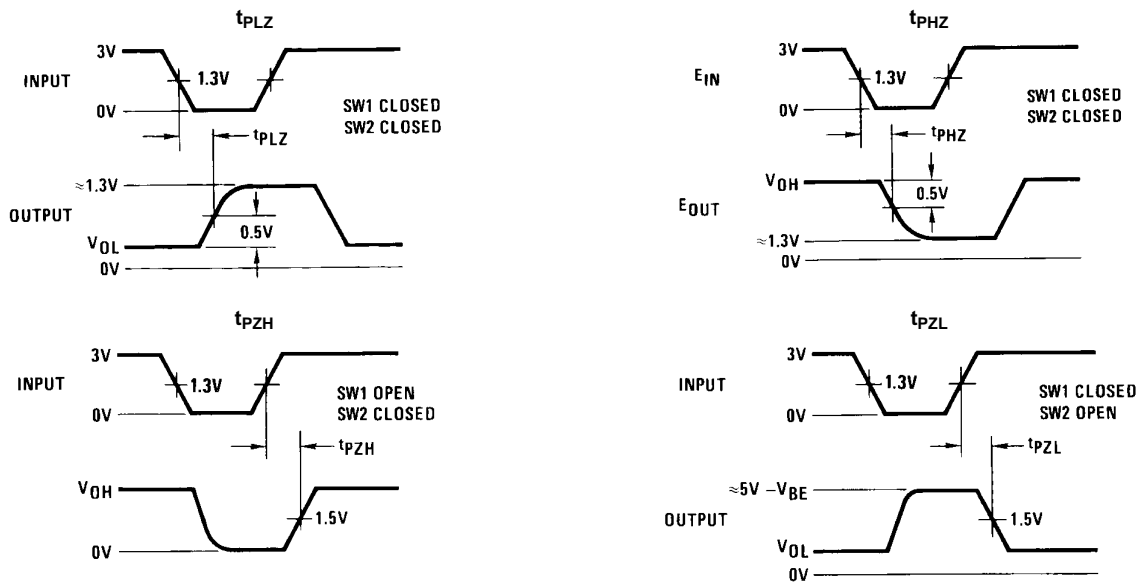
$t_{PLZ}$

3V
INPUT
1.3V
0V
SW1 CLOSED
SW2 CLOSED
$t_{PLZ}$
≈1.3V
OUTPUT
0.5V
$V_{OL}$
0V

$t_{PHZ}$

3V
$E_{IN}$
1.3V
0V
SW1 CLOSED
SW2 CLOSED
$t_{PHZ}$
$V_{OH}$
0.5V
$E_{OUT}$
≈1.3V
0V

$t_{PZH}$

3V
INPUT
1.3V
0V
SW1 OPEN
SW2 CLOSED
$t_{PZH}$
$V_{OH}$
1.5V
0V

$t_{PZL}$

3V
INPUT
1.3V
0V
SW1 CLOSED
SW2 OPEN
$t_{PZL}$
≈5V $-V_{BE}$
OUTPUT
1.5V
$V_{OL}$
0V